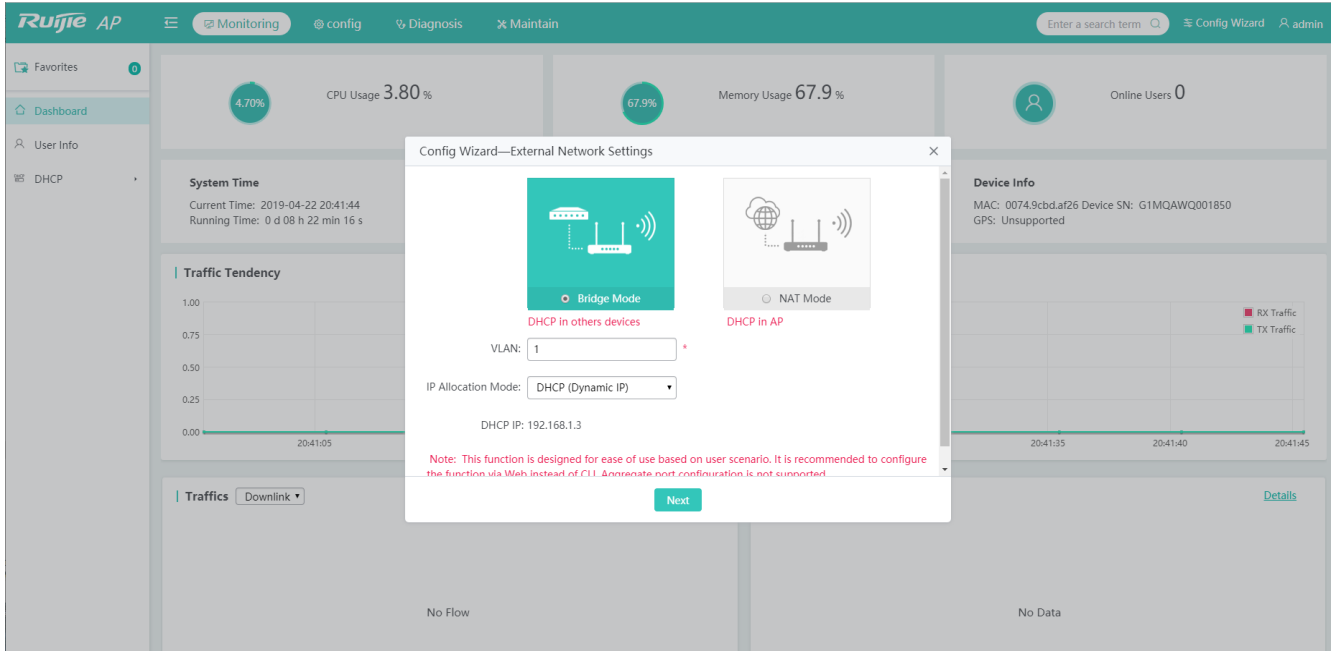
Ruijie AP

Monitoring config Diagnosis Maintain Enter a search term Config Wizard admin

Favorites 0

Dashboard

User Info

DHCP

4.70% CPU Usage 3.80 %

67.9% Memory Usage 67.9 %

Online Users 0

System Time
Current Time: 2019-04-22 20:41:44
Running Time: 0 d 08 h 22 min 16 s

Device Info
MAC: 0074.9cbd.af26 Device SN: G1MQAWQ001850
GPS: Unsupported

Traffic Tendency

1.00
0.75
0.50
0.25
0.00
20:41:05

RX Traffic
TX Traffic

20:41:35 20:41:40 20:41:45

Traffics Downlink

Details

No Flow

No Data

Config Wizard—External Network Settings

Bridge Mode
NAT Mode

DHCP in others devices
DHCP in AP

VLAN: 1 *

IP Allocation Mode: DHCP (Dynamic IP)

DHCP IP: 192.168.1.3

Note: This function is designed for ease of use based on user scenario. It is recommended to configure the function via Web instead of CLI. Aggregate port configuration is not supported.

Next